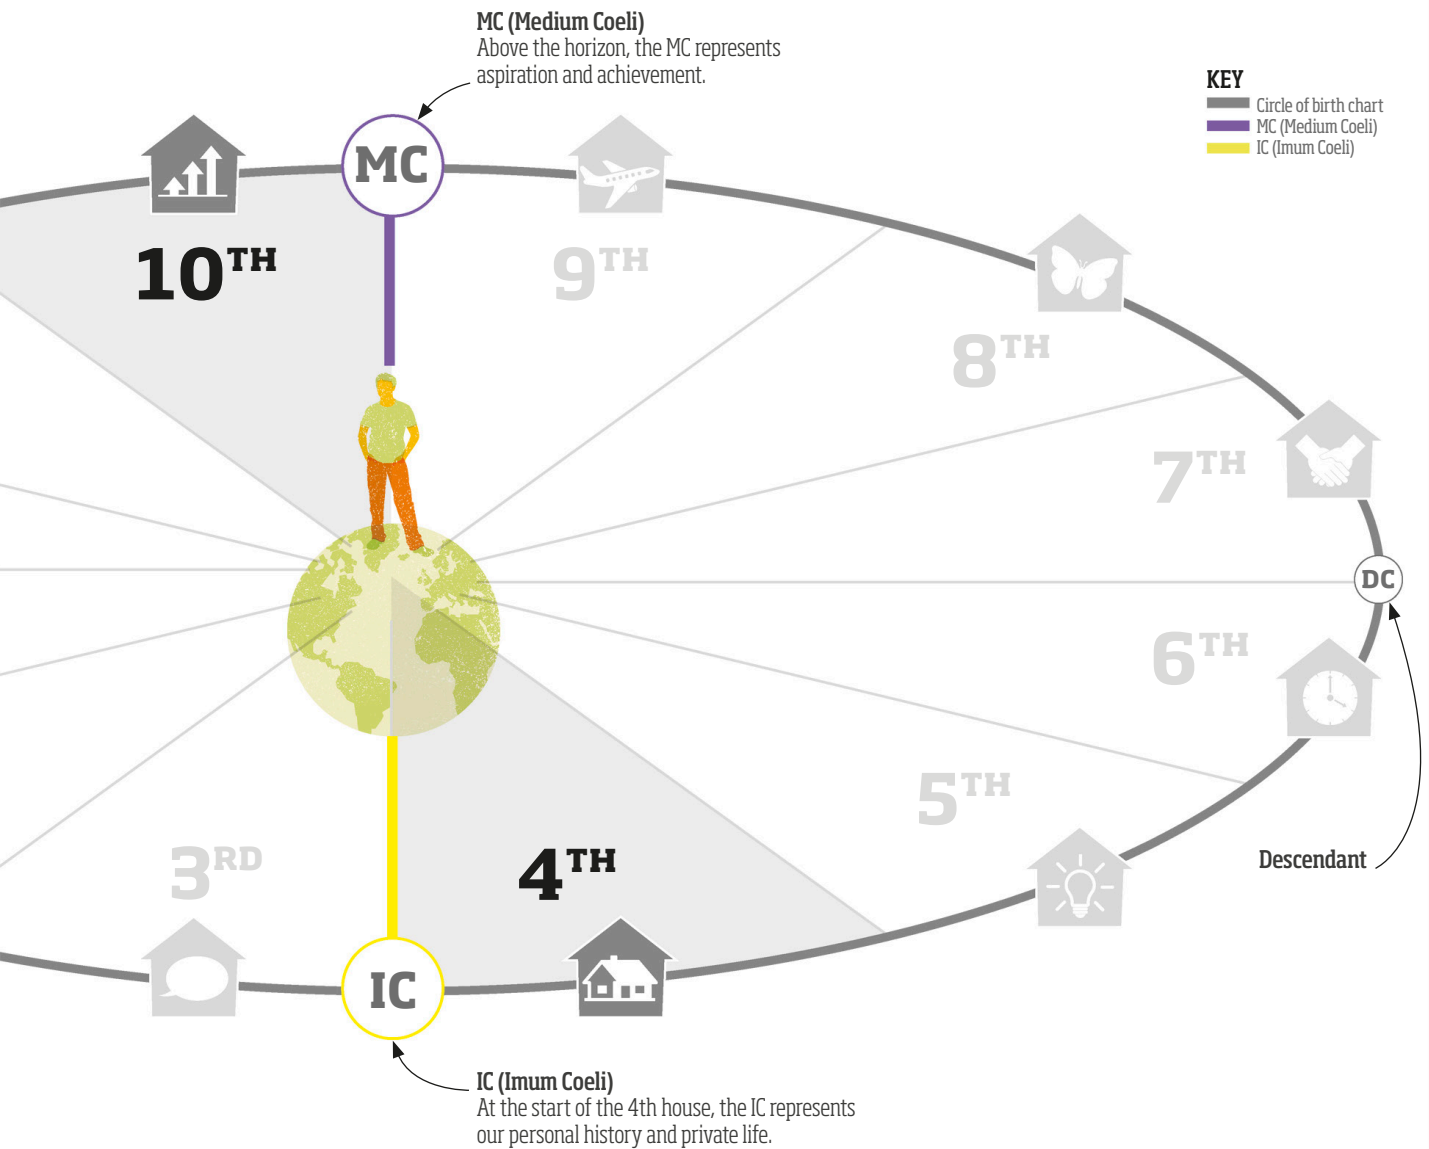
MC (Medium Coeli)
Above the horizon, the MC represents aspiration and achievement.

KEY
Circle of birth chart
MC (Medium Coeli)
IC (Imum Coeli)

MC

10TH

9TH

8TH

7TH

DC

6TH

5TH

Descendant

3RD

4TH

IC

IC (Imum Coeli)
At the start of the 4th house, the IC represents our personal history and private life.